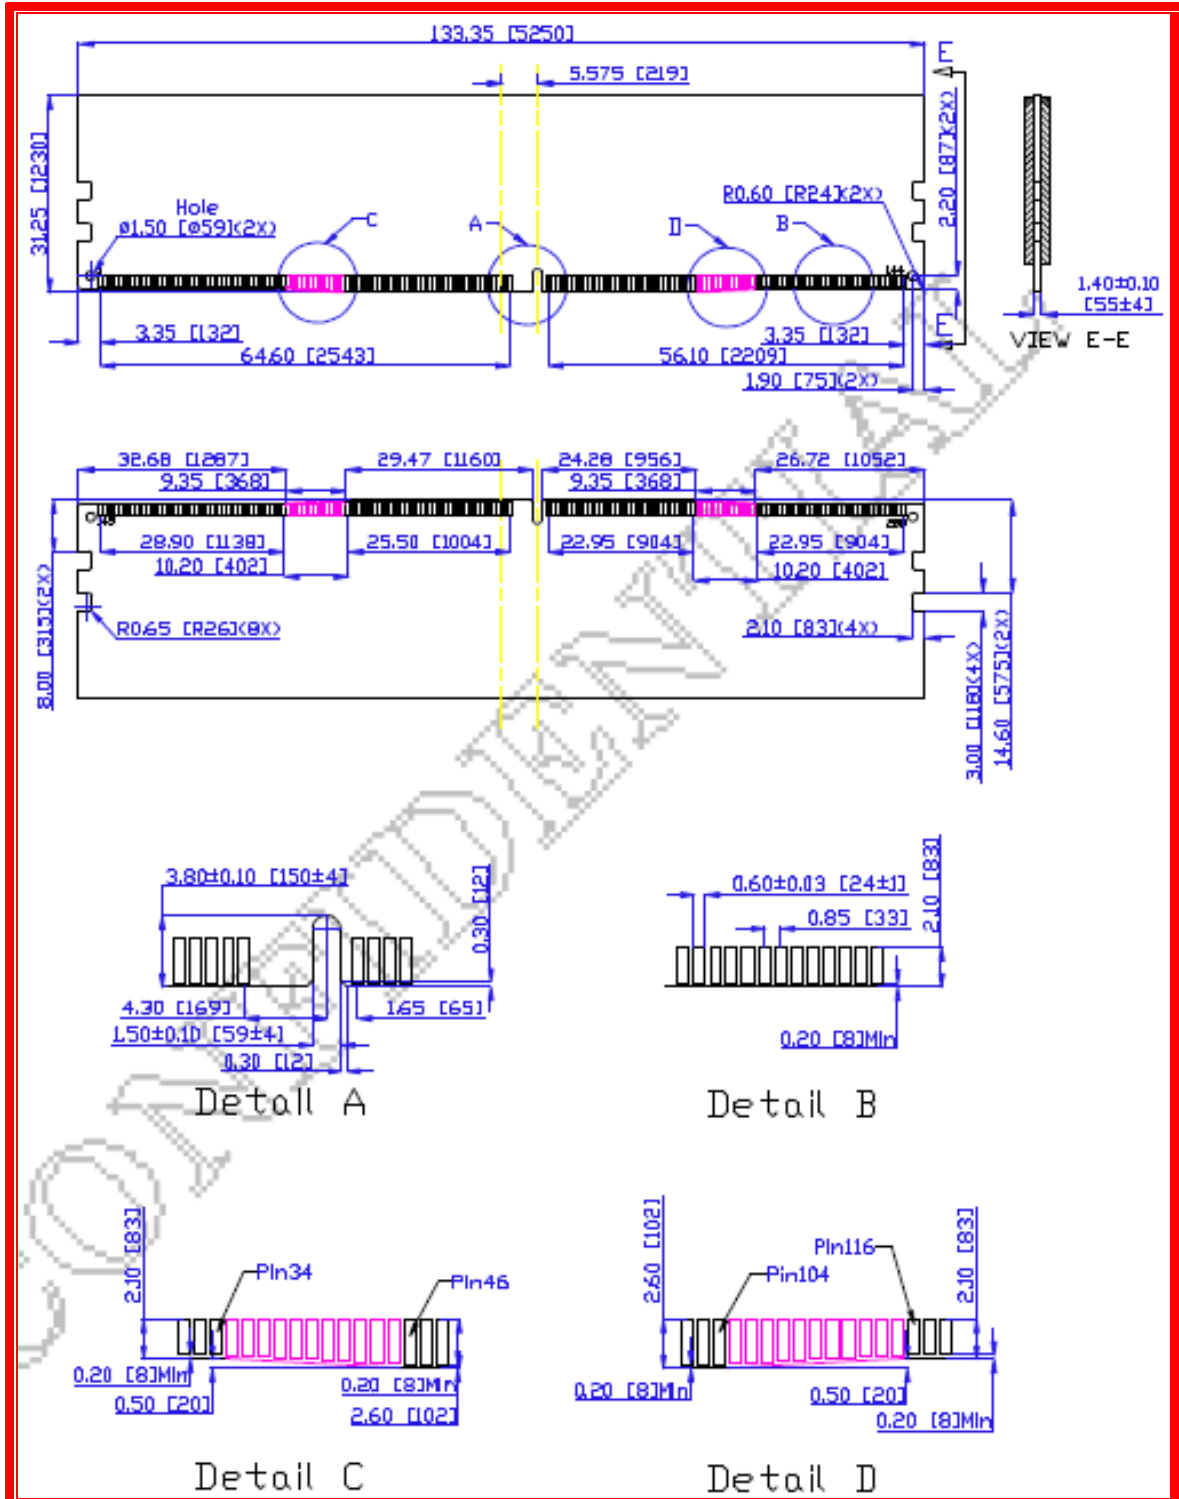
133.35 [5250]
5.575 [219]
E
31.25 [1230]
2.20 [87](2X)
Hole
ø1.50 [ø59](2X)
C
A
D
B
R0.60 [R24](2X)
1
144
3.35 [132]
64.60 [2543]
3.35 [132]
56.10 [2209]
1.90 [75](2X)
E
1.40±0.10 [55±4]
VIEW E-E
32.68 [1287]
9.35 [368]
29.47 [1160]
24.28 [956]
9.35 [368]
26.72 [1052]
145
288
28.90 [1138]
10.20 [402]
25.50 [1004]
22.95 [904]
22.95 [904]
10.20 [402]
8.00 [315](2X)
R0.65 [R26](8X)
2.10 [83](4X)
3.00 [118](4X)
14.60 [575](2X)
3.80±0.10 [150±4]
0.30 [12]
4.30 [169]
1.65 [65]
1.50±0.10 [59±4]
0.30 [12]
Detail A
0.60±0.03 [24±1]
0.85 [33]
2.10 [83]
0.20 [8]Min
Detail B
2.10 [83]
Pin34
Pin46
0.20 [8]Min
0.50 [20]
0.20 [8]Min
2.60 [102]
Detail C
2.60 [102]
Pin116
Pin104
2.10 [83]
0.20 [8]Min
0.50 [20]
0.20 [8]Min
Detail D
CONFIDENTIAL